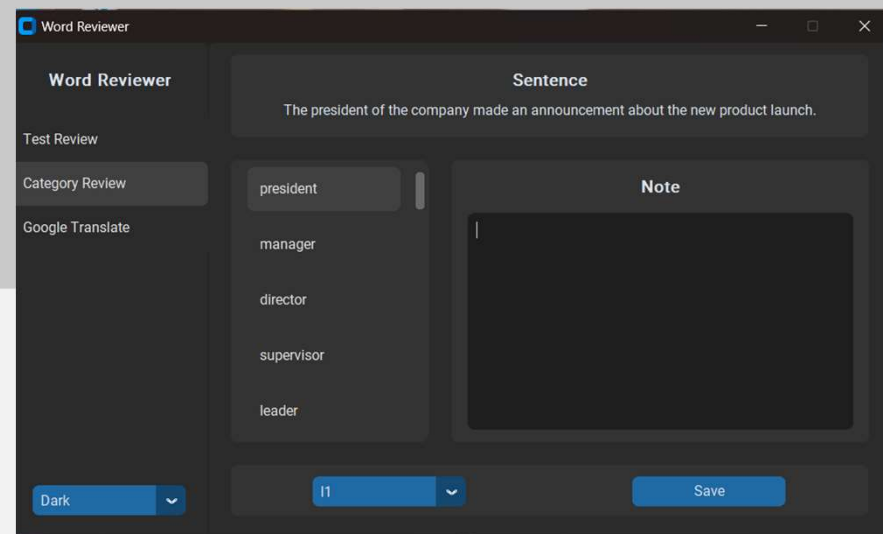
Word Reviewer

Word Reviewer

Test Review

Category Review

Google Translate

Dark

Sentence

The president of the company made an announcement about the new product launch.

president

manager

director

supervisor

leader

Note

I1

Save